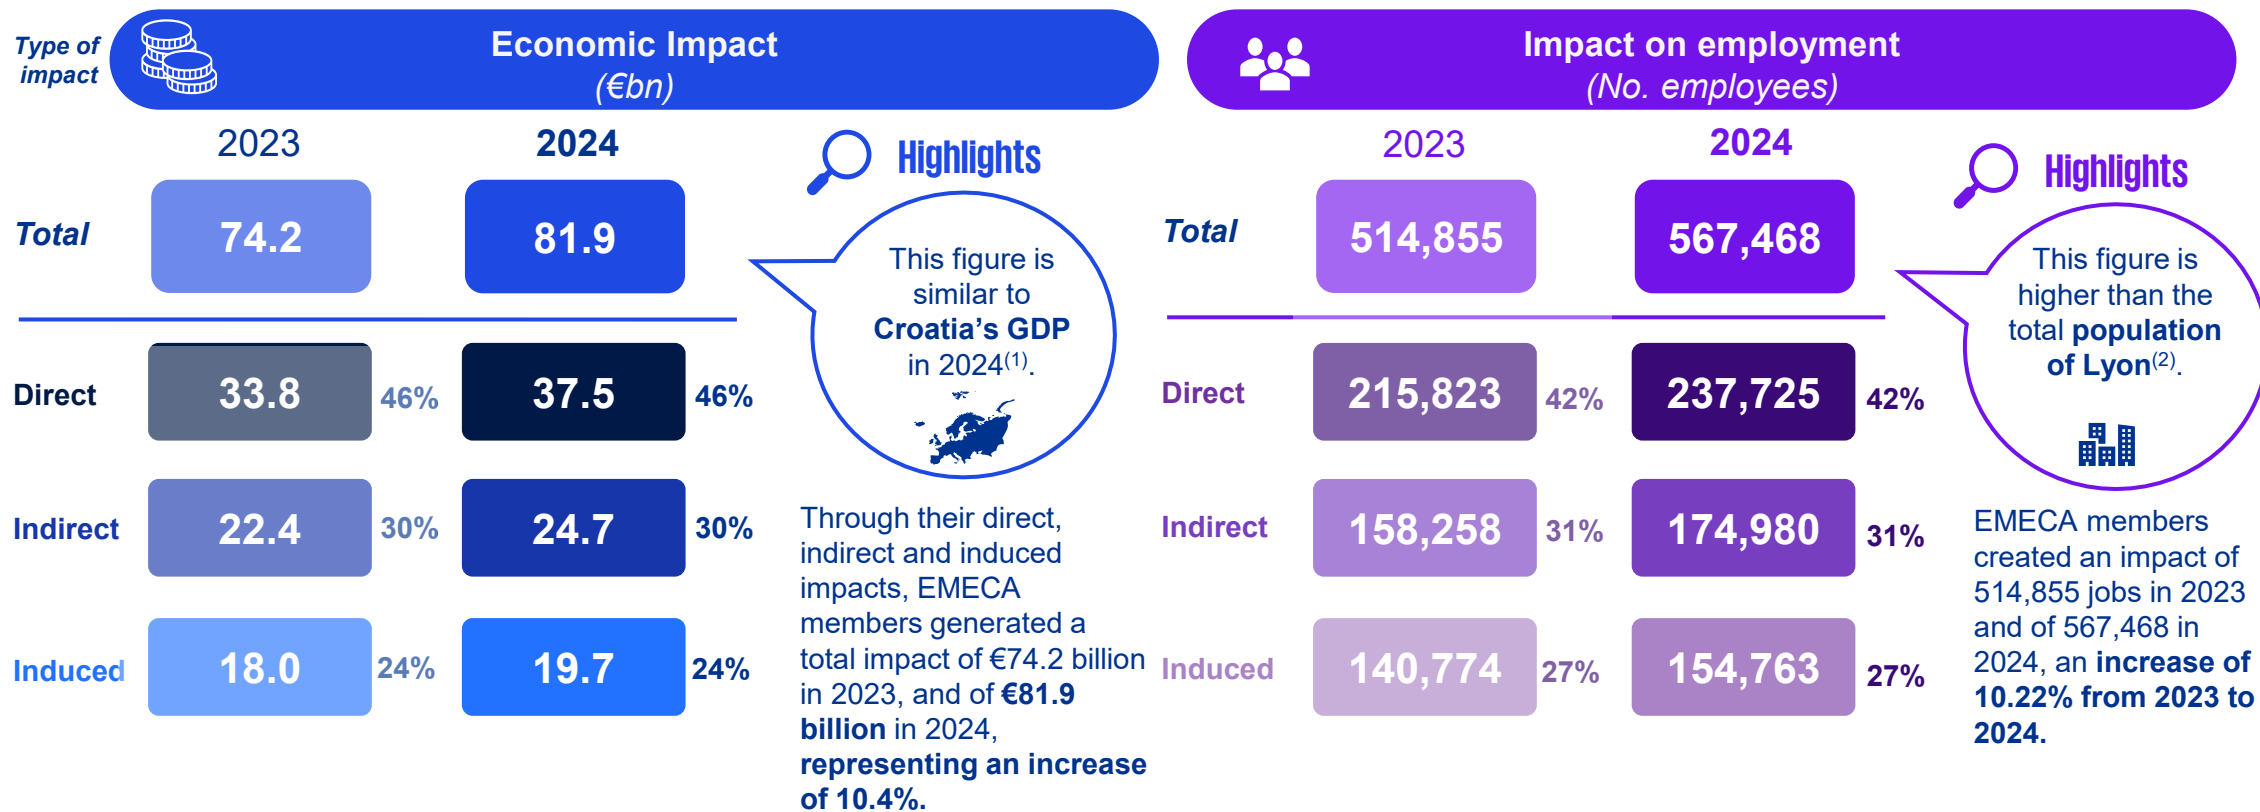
Type of impact

Economic Impact
(€bn)

| | 2023 | | 2024 | |
|---|---|---|---|---|
| Total | 74.2 | | 81.9 | |
| Direct | 33.8 | 46% | 37.5 | 46% |
| Indirect | 22.4 | 30% | 24.7 | 30% |
| Induced | 18.0 | 24% | 19.7 | 24% |

Highlights

This figure is similar to **Croatia's GDP** in 2024$^{(1)}$.

Through their direct, indirect and induced impacts, EMECA members generated a total impact of €74.2 billion in 2023, and of **€81.9 billion** in 2024, **representing an increase of 10.4%.**

Impact on employment
(No. employees)

| | 2023 | | 2024 | |
|---|---|---|---|---|
| Total | 514,855 | | 567,468 | |
| Direct | 215,823 | 42% | 237,725 | 42% |
| Indirect | 158,258 | 31% | 174,980 | 31% |
| Induced | 140,774 | 27% | 154,763 | 27% |

Highlights

This figure is higher than the total **population of Lyon**$^{(2)}$.

EMECA members created an impact of 514,855 jobs in 2023 and of 567,468 in 2024, an **increase of 10.22% from 2023 to 2024.**